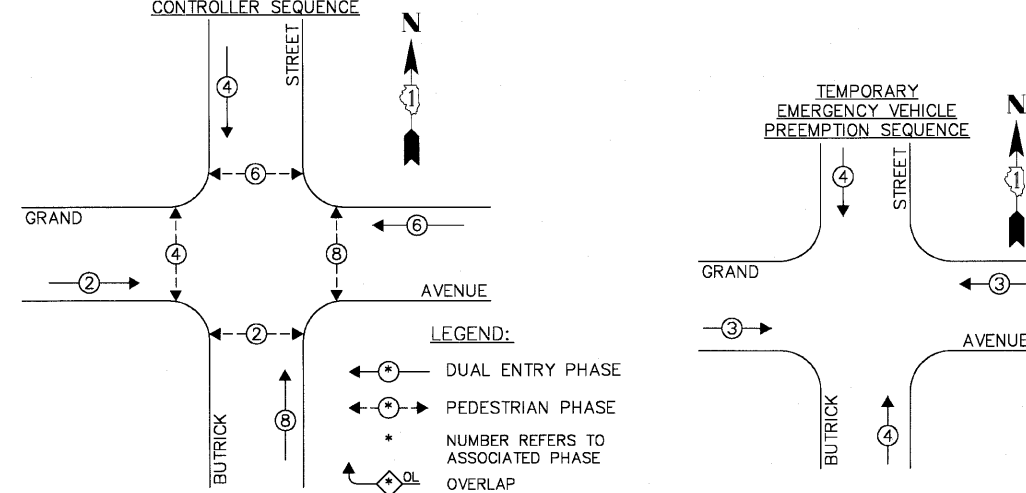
CONTROLLER SEQUENCE

N

1

STREET

4

6

GRAND

6

4

8

2

AVENUE

2

LEGEND:

* DUAL ENTRY PHASE

* PEDESTRIAN PHASE

* NUMBER REFERS TO ASSOCIATED PHASE

* OL OVERLAP

BUTRICK

8

TEMPORARY EMERGENCY VEHICLE PREEMPTION SEQUENCE

N

1

4

STREET

GRAND

3

3

AVENUE

BUTRICK

4